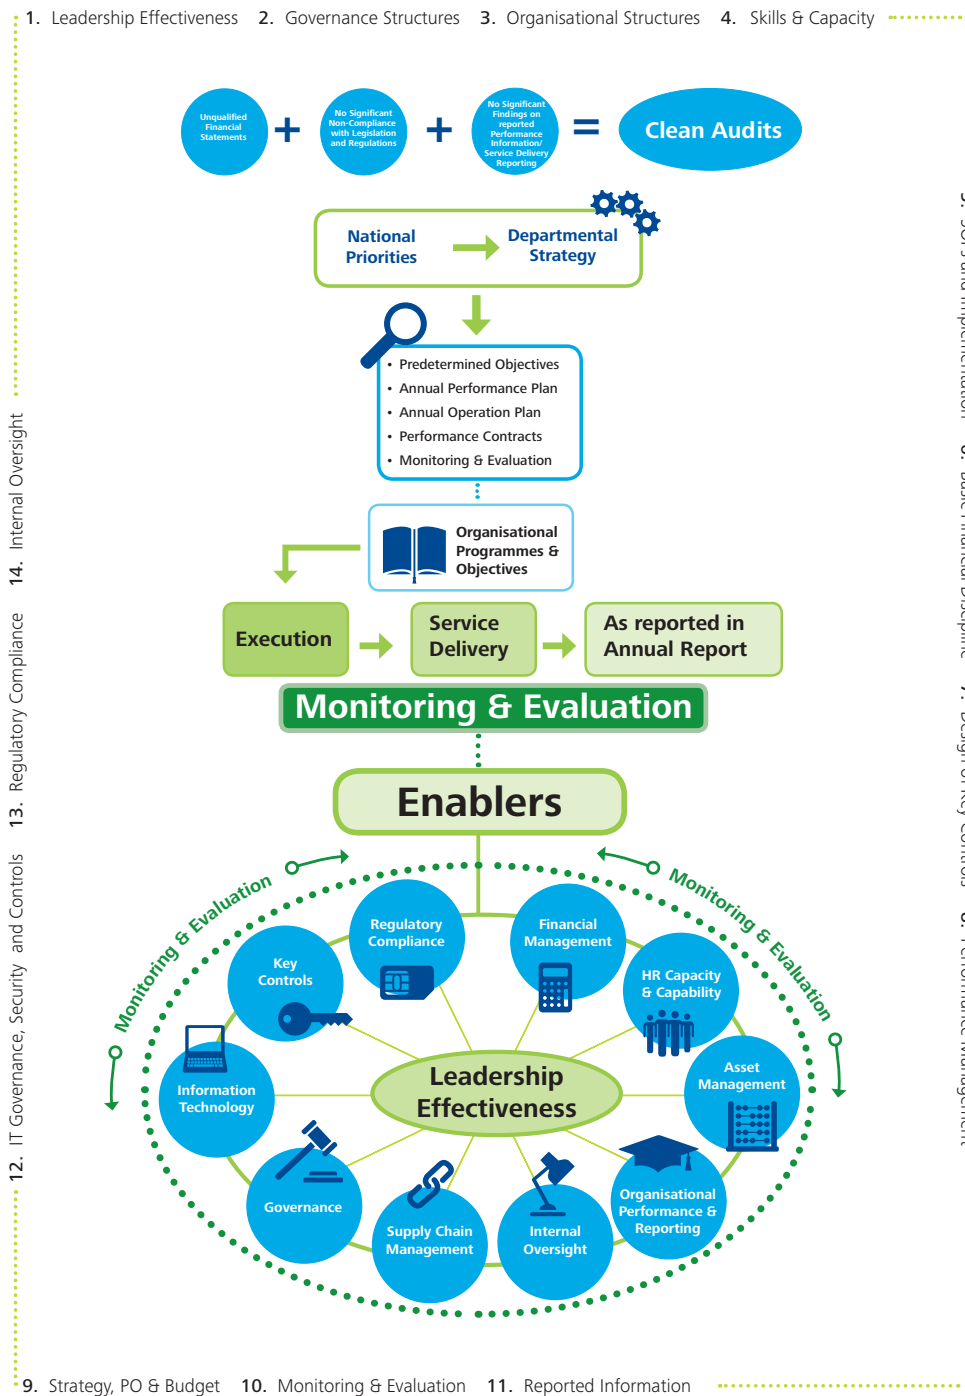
1. Leadership Effectiveness 2. Governance Structures 3. Organisational Structures 4. Skills & Capacity

Unqualified Financial Statements + No Significant Non-Compliance with Legislation and Regulations + No Significant Findings on reported Performance Information/ Service Delivery Reporting = Clean Audits

National Priorities → Departmental Strategy

- Predetermined Objectives
- Annual Performance Plan
- Annual Operation Plan
- Performance Contracts
- Monitoring & Evaluation

Organisational Programmes & Objectives

Execution → Service Delivery → As reported in Annual Report

Monitoring & Evaluation

Enablers

Monitoring & Evaluation

Monitoring & Evaluation

Regulatory Compliance

Financial Management

Key Controls

HR Capacity & Capability

Information Technology

Leadership Effectiveness

Asset Management

Governance

Organisational Performance & Reporting

Supply Chain Management

Internal Oversight

5. SOPs and Implementation

6. Basic Financial Discipline

7. Design of Key Controls

8. Performance Management

14. Internal Oversight

13. Regulatory Compliance

12. IT Governance, Security and Controls

9. Strategy, PO & Budget 10. Monitoring & Evaluation 11. Reported Information